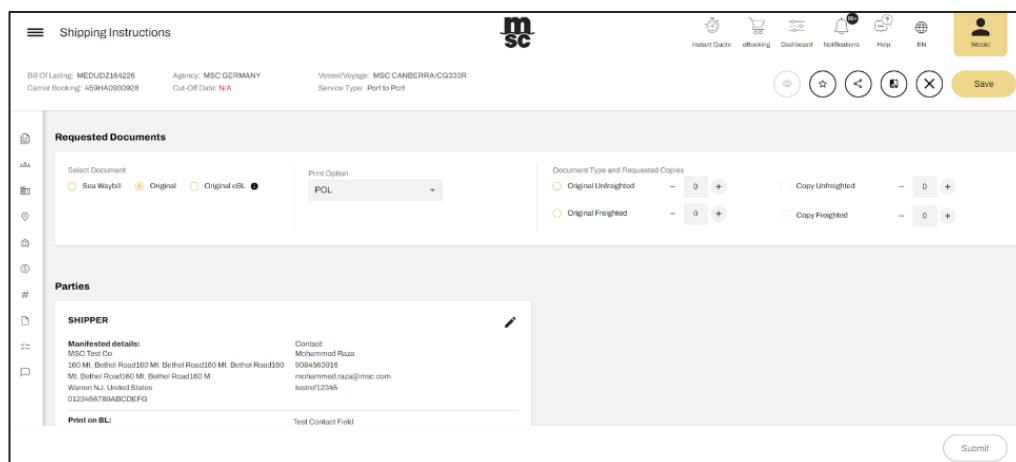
Shipping Instructions

msc

Instant Quote eBooking Dashboard 99+ Notifications Help EN Nicolo

Bill Of Lading: MEDUDZ164226 Carrier Booking: 459HA0930928

Agency: MSC GERMANY Cut-Off Date: N/A

Vessel/Voyage: MSC CANBERRA/CG330R Service Type: Port to Port

Save

Requested Documents

Select Document

Sea Waybill Original Original eBL

Print Option

POL

Document Type and Requested Copies

Original Unfreighted – 0 +

Original Freighted – 0 +

Copy Unfreighted – 0 +

Copy Freighted – 0 +

Parties

SHIPPER

Manifested details:
MSC Test Co
160 Mt. Bethel Road160 Mt. Bethel Road160 Mt. Bethel Road160 Mt. Bethel Road160 Mt. Bethel Road160 M
Warren NJ, United States
0123456789ABCDEFG

Contact:
Mohammed Raza
9084563916
mohammed.raza@msc.com
testref123k6

Print on BL:

Test Contact Field

Submit